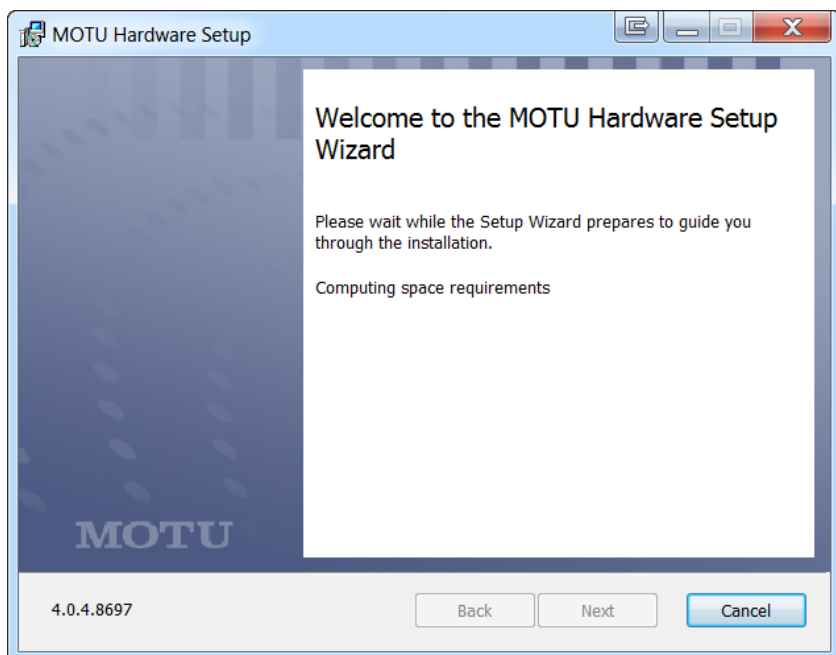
MOTU Hardware Setup

Welcome to the MOTU Hardware Setup Wizard

Please wait while the Setup Wizard prepares to guide you through the installation.

Computing space requirements

MOTU

4.0.4.8697

Back

Next

Cancel